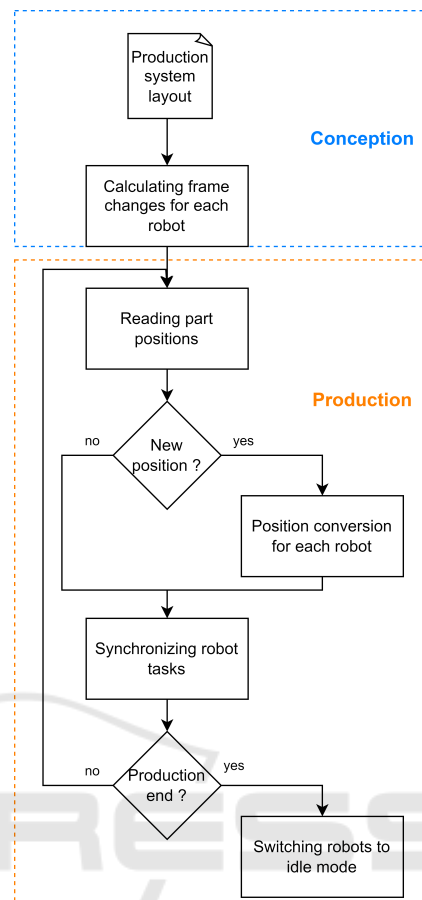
Production system layout

Conception

Calculating frame changes for each robot

Reading part positions

Production

New position ?

no

yes

Position conversion for each robot

Synchronizing robot tasks

Production end ?

no

yes

Switching robots to idle mode